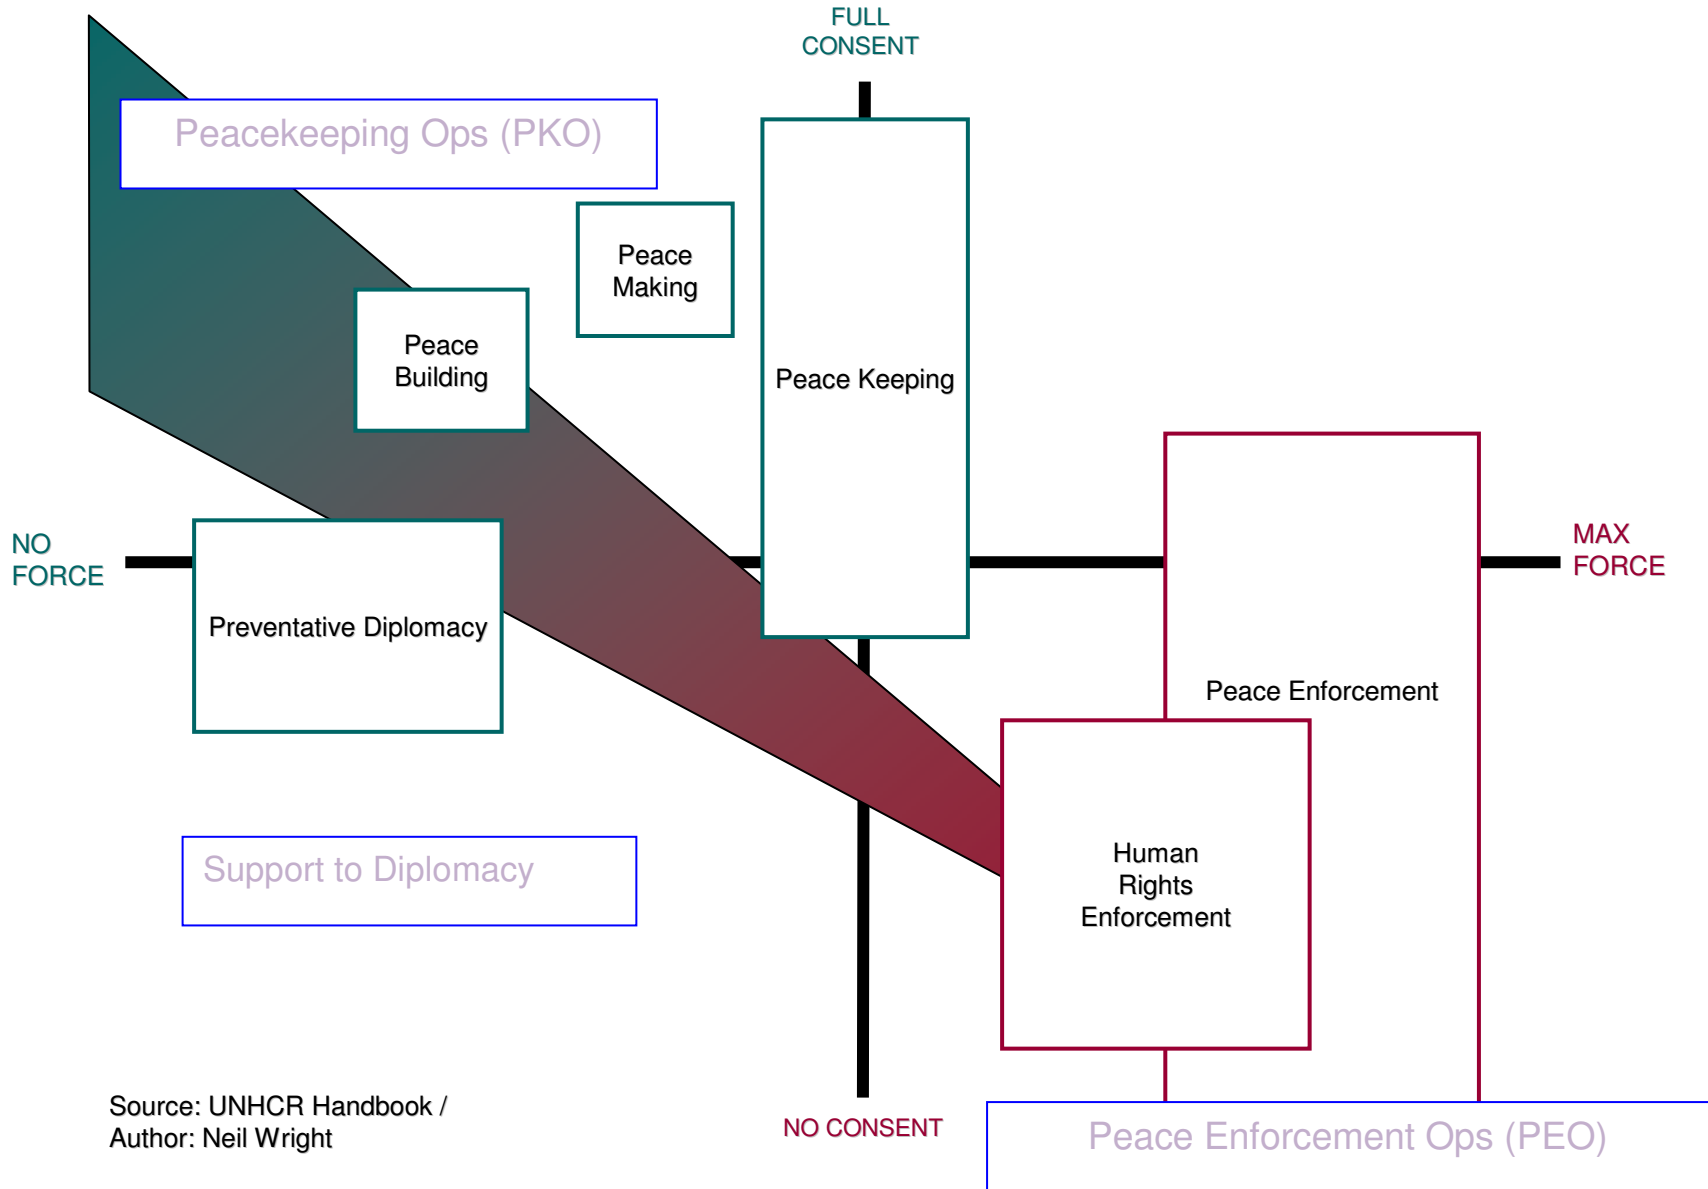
FULL CONSENT

Peacekeeping Ops (PKO)

Peace Making

Peace Building

Peace Keeping

NO FORCE

Preventative Diplomacy

MAX FORCE

Peace Enforcement

Human Rights Enforcement

Support to Diplomacy

Source: UNHCR Handbook / Author: Neil Wright

NO CONSENT

Peace Enforcement Ops (PEO)